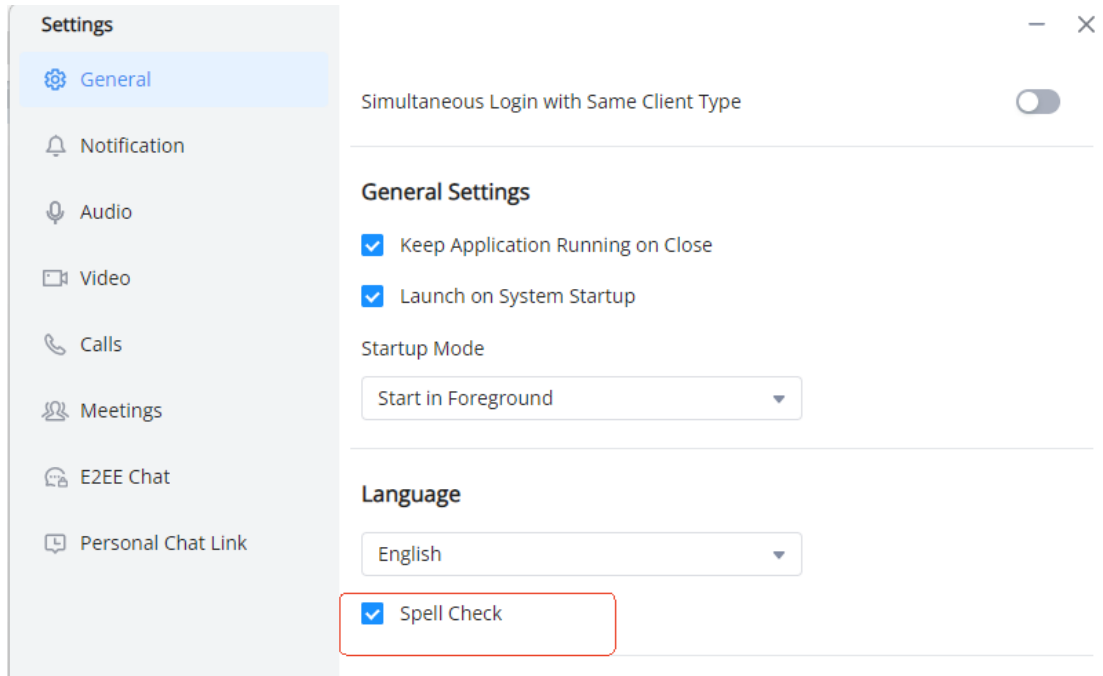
Settings

General

Notification

Audio

Video

Calls

Meetings

E2EE Chat

Personal Chat Link

Simultaneous Login with Same Client Type

General Settings

Keep Application Running on Close

Launch on System Startup

Startup Mode

Start in Foreground

Language

English

Spell Check